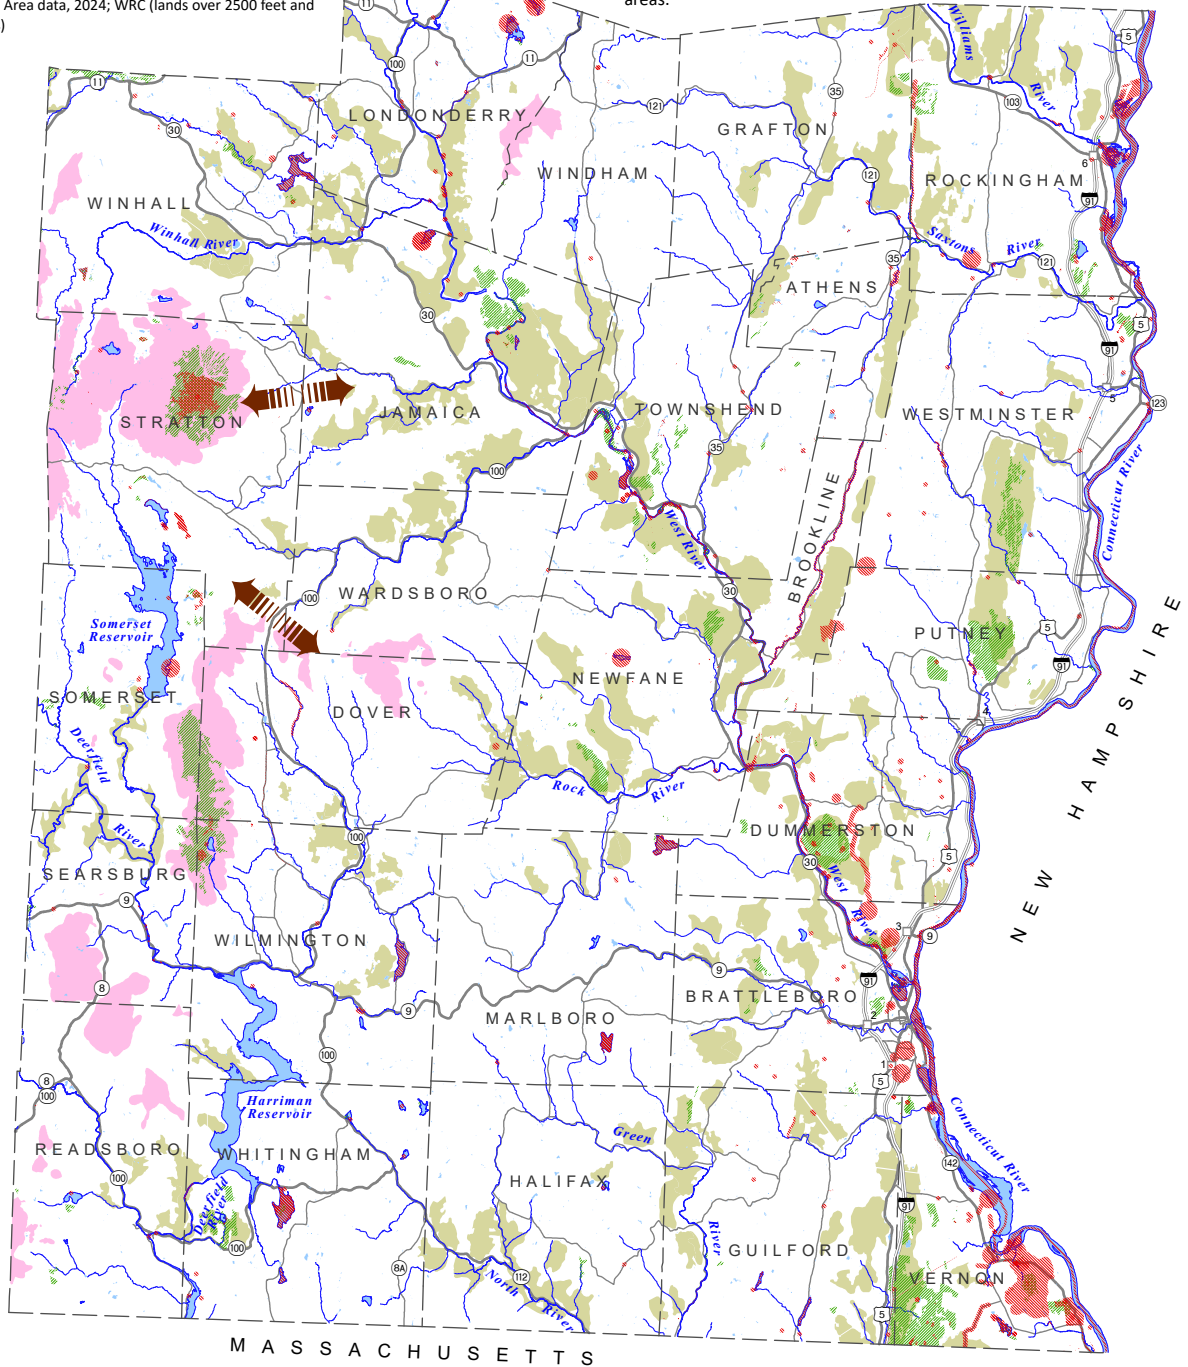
Area data, 2024; WRC (lands over 2500 feet and
)

areas.

LONDONDERRY
GRAFTON
WINDHAM
ROCKINGHAM
WINHALL
Winhall River
Saxtons River
Williams River
ATHENS
STRATTON
JAMAICA
TOWNSHEND
WESTMINSTER
BROOKLINE
West River
Connecticut River
WARDSBORO
PUTNEY
Somerset Reservoir
NEWFANE
SOMERSET
DOVER
NEW HAMPSHIRE
Deerfield River
Rock River
DUMMERSTON
SEARSBURG
West River
WILMINGTON
BRATTLEBORO
MARLBORO
Harriman Reservoir
READSBORO
WHITINGHAM
Green River
Connecticut River
HALIFAX
Deerfield River
GUILFORD
North River
VERNON
MASSACHUSETTS

11
100
11
121
35
30
103
6
121
91
30
35
121
5
91
5
123
35
100
30
100
5
91
4
100
30
5
9
3
9
9
91
2
8
100
1
5
8
100
142
100
91
8A
112
5